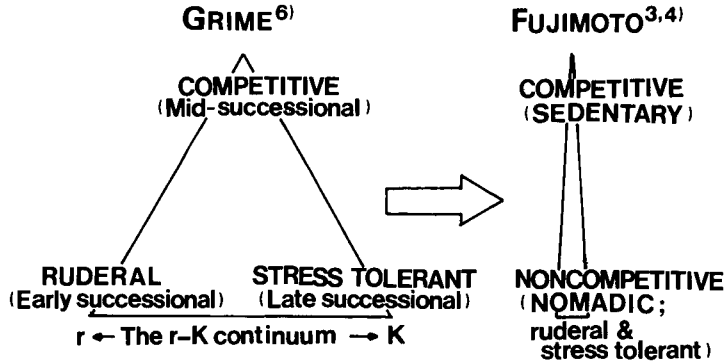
GRIME$^{6)}$

COMPETITIVE (Mid-successional)

RUDERAL (Early successional)

STRESS TOLERANT (Late successional)

r ← The r–K continuum → K

FUJIMOTO$^{3,4)}$

COMPETITIVE (SEDENTARY)

NONCOMPETITIVE (NOMADIC; ruderal & stress tolerant)